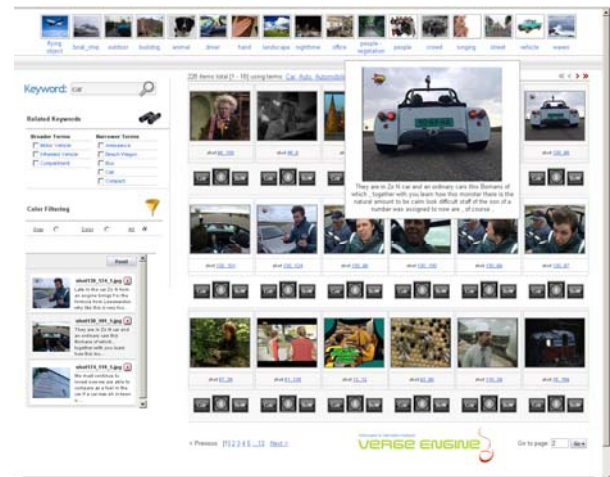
flying object boat_ship outdoor building animal drwl hand landscape nighttime office people - vegetation people crowd singing street vehicle waves

Keyword: car

Related Keywords

Broader Terms
Motor Vehicle
Wheeled Vehicle
Compartment

Narrower Terms
Ambulance
Beach Wagon
Bus
Cab
Compact

Color Filtering

Gray Color All

Reset

shot136_324_5.jpg
Late in the car Zo N from an engine brings For the fortune from Leeuwarden who like this is very few...

shot136_391_5.jpg
They are in Zo N car and an ordinary cars this Bomans of which , together with you learn from this An...

shot136_359_5.jpg
We must continue to break now we are able to compete as a time? For if a car was driven in a lesson ...

228 items total [1 - 18] using terms: Car, Auto, Automobile

They are in Zo N car and an ordinary cars this Bomans of which , together with you learn how this monster there is the natural amount to be calm look difficult staff of the son of a number was assigned to now are , of course ..

shot 66_166
shot 48_8
shot 100_80

shot 135_301
shot 135_324
shot 135_39
shot 135_360
shot 135_06
shot 135_67

shot 81_04
shot 81_155
shot 15_73
shot 93_39
shot 150_10

< Previous [1] 2 3 4 5 ... 13 Next >

VERGE ENGINE

Go to page 2 Go